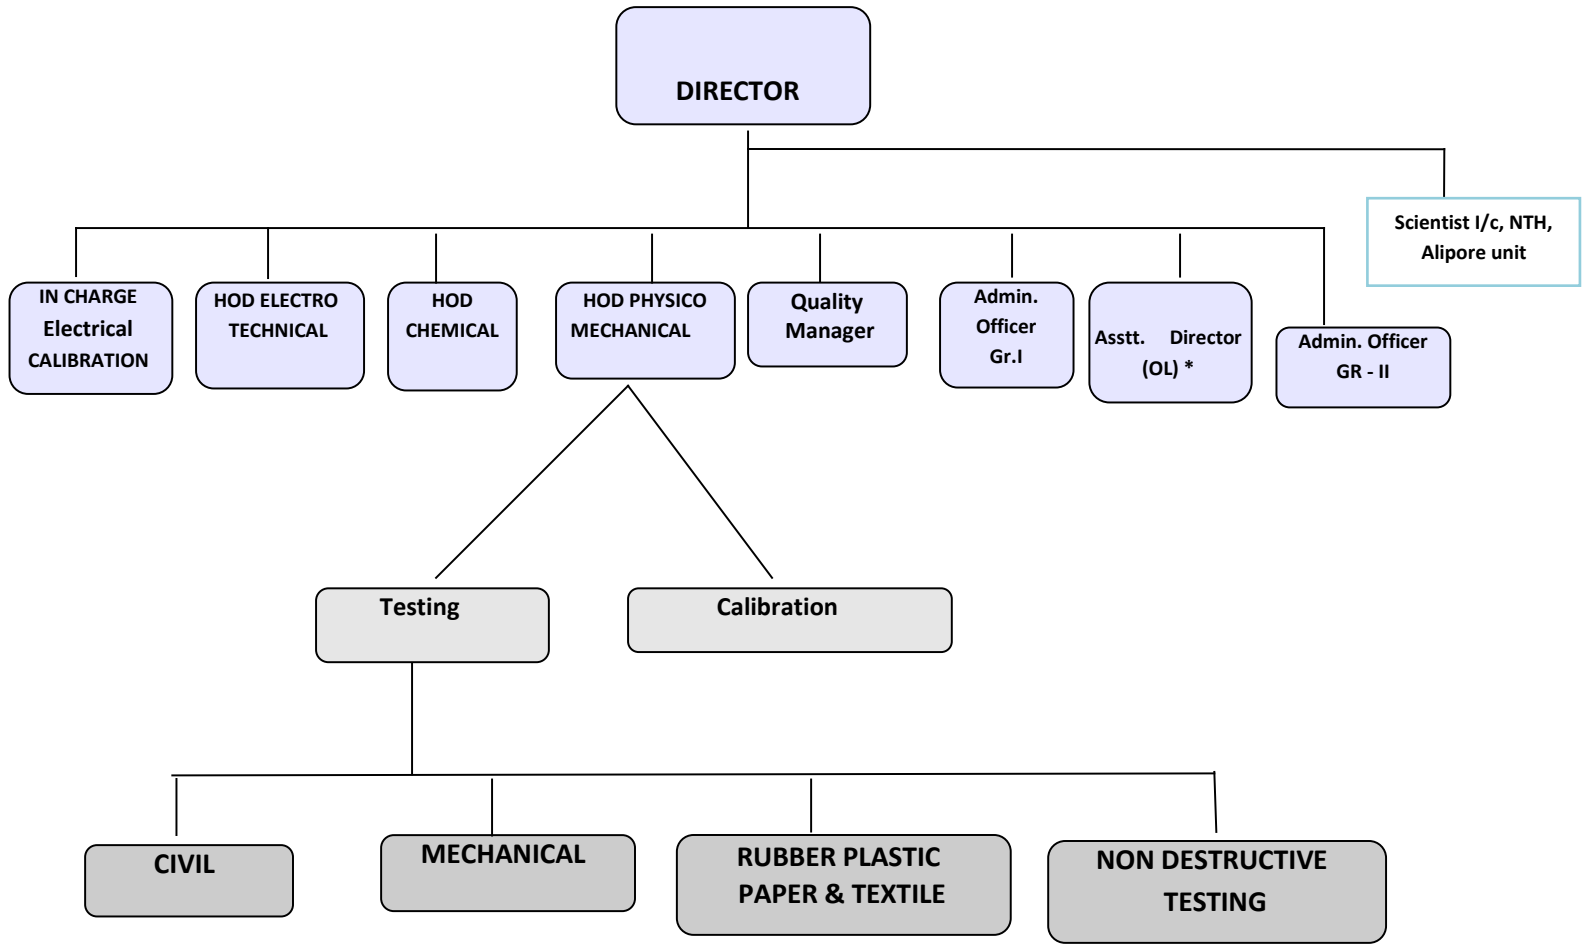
DIRECTOR

Scientist I/c, NTH, Alipore unit

IN CHARGE Electrical CALIBRATION

HOD ELECTRO TECHNICAL

HOD CHEMICAL

HOD PHYSICO MECHANICAL

Quality Manager

Admin. Officer Gr.I

Asstt. Director (OL) *

Admin. Officer GR - II

Testing

Calibration

CIVIL

MECHANICAL

RUBBER PLASTIC PAPER & TEXTILE

NON DESTRUCTIVE TESTING